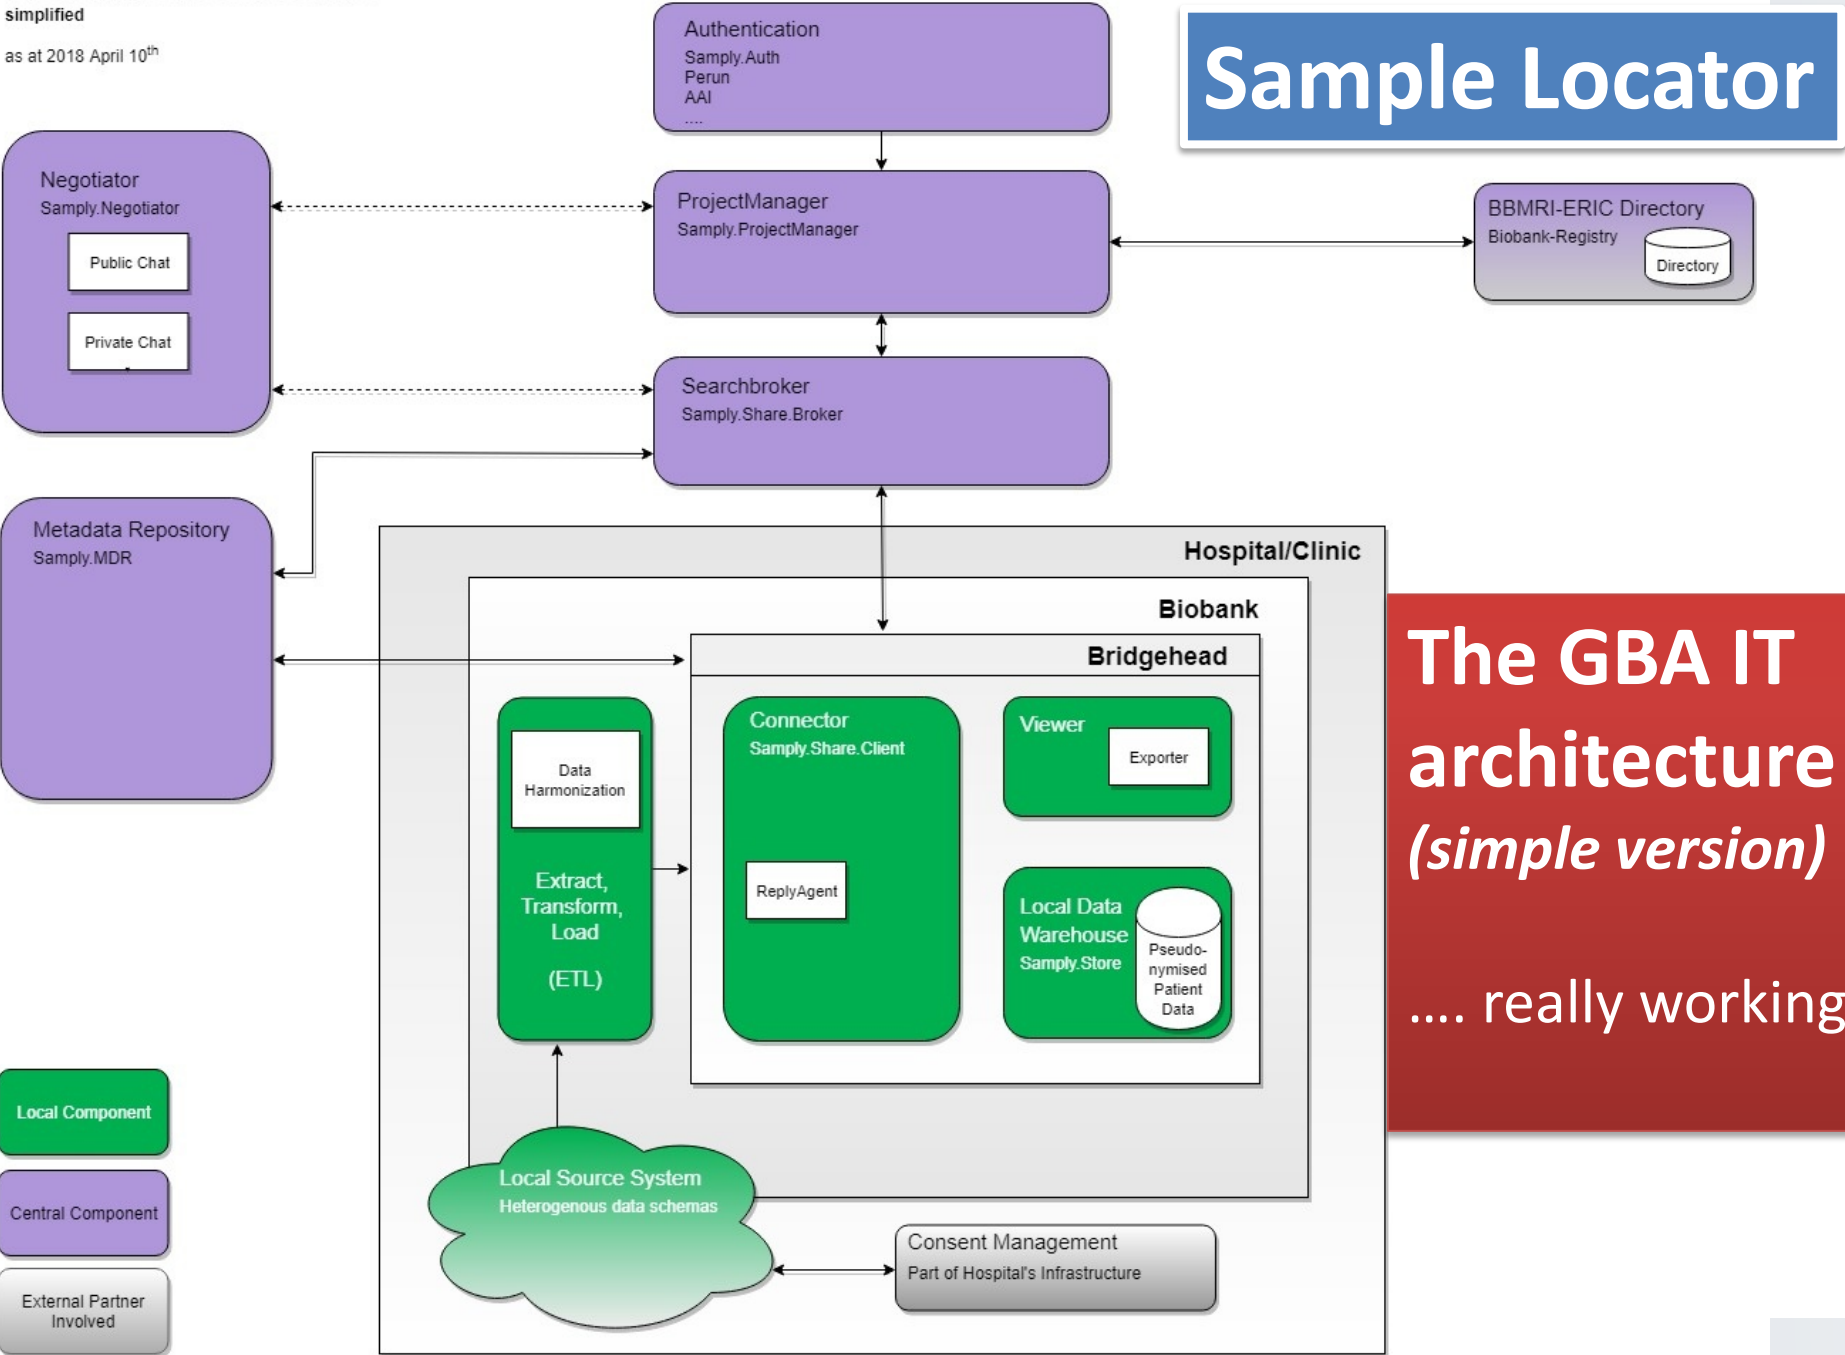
simplified

as at 2018 April $10^{th}$

Authentication
Samply.Auth
Perun
AAI
....

Sample Locator

Negotiator
Samply.Negotiator

Public Chat

Private Chat

ProjectManager
Samply.ProjectManager

BBMRI-ERIC Directory
Biobank-Registry

Directory

Searchbroker
Samply.Share.Broker

Metadata Repository
Samply.MDR

Hospital/Clinic

Biobank

Bridgehead

The GBA IT architecture
(simple version)

.... really working

Data Harmonization

Extract, Transform, Load

(ETL)

Connector
Samply.Share.Client

ReplyAgent

Viewer

Exporter

Local Data Warehouse
Samply.Store

Pseudo-nymised Patient Data

Local Component

Central Component

External Partner Involved

Local Source System
Heterogenous data schemas

Consent Management
Part of Hospital's Infrastructure